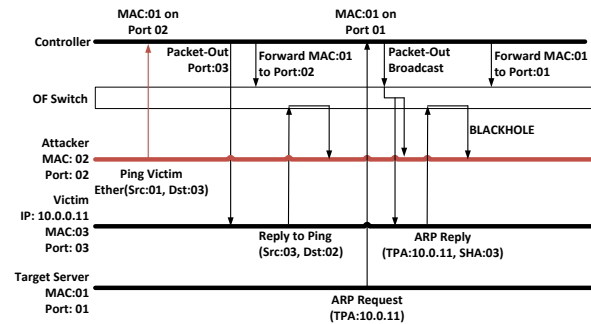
MAC:01 on Port 02

MAC:01 on Port 01

Controller

Packet-Out Port:03

Forward MAC:01 to Port:02

Packet-Out Broadcast

Forward MAC:01 to Port:01

OF Switch

BLACKHOLE

Attacker MAC: 02 Port: 02

Ping Victim Ether(Src:01, Dst:03)

Victim IP: 10.0.0.11 MAC:03 Port: 03

Reply to Ping (Src:03, Dst:02)

ARP Reply (TPA:10.0.11, SHA:03)

Target Server MAC:01 Port: 01

ARP Request (TPA:10.0.11)